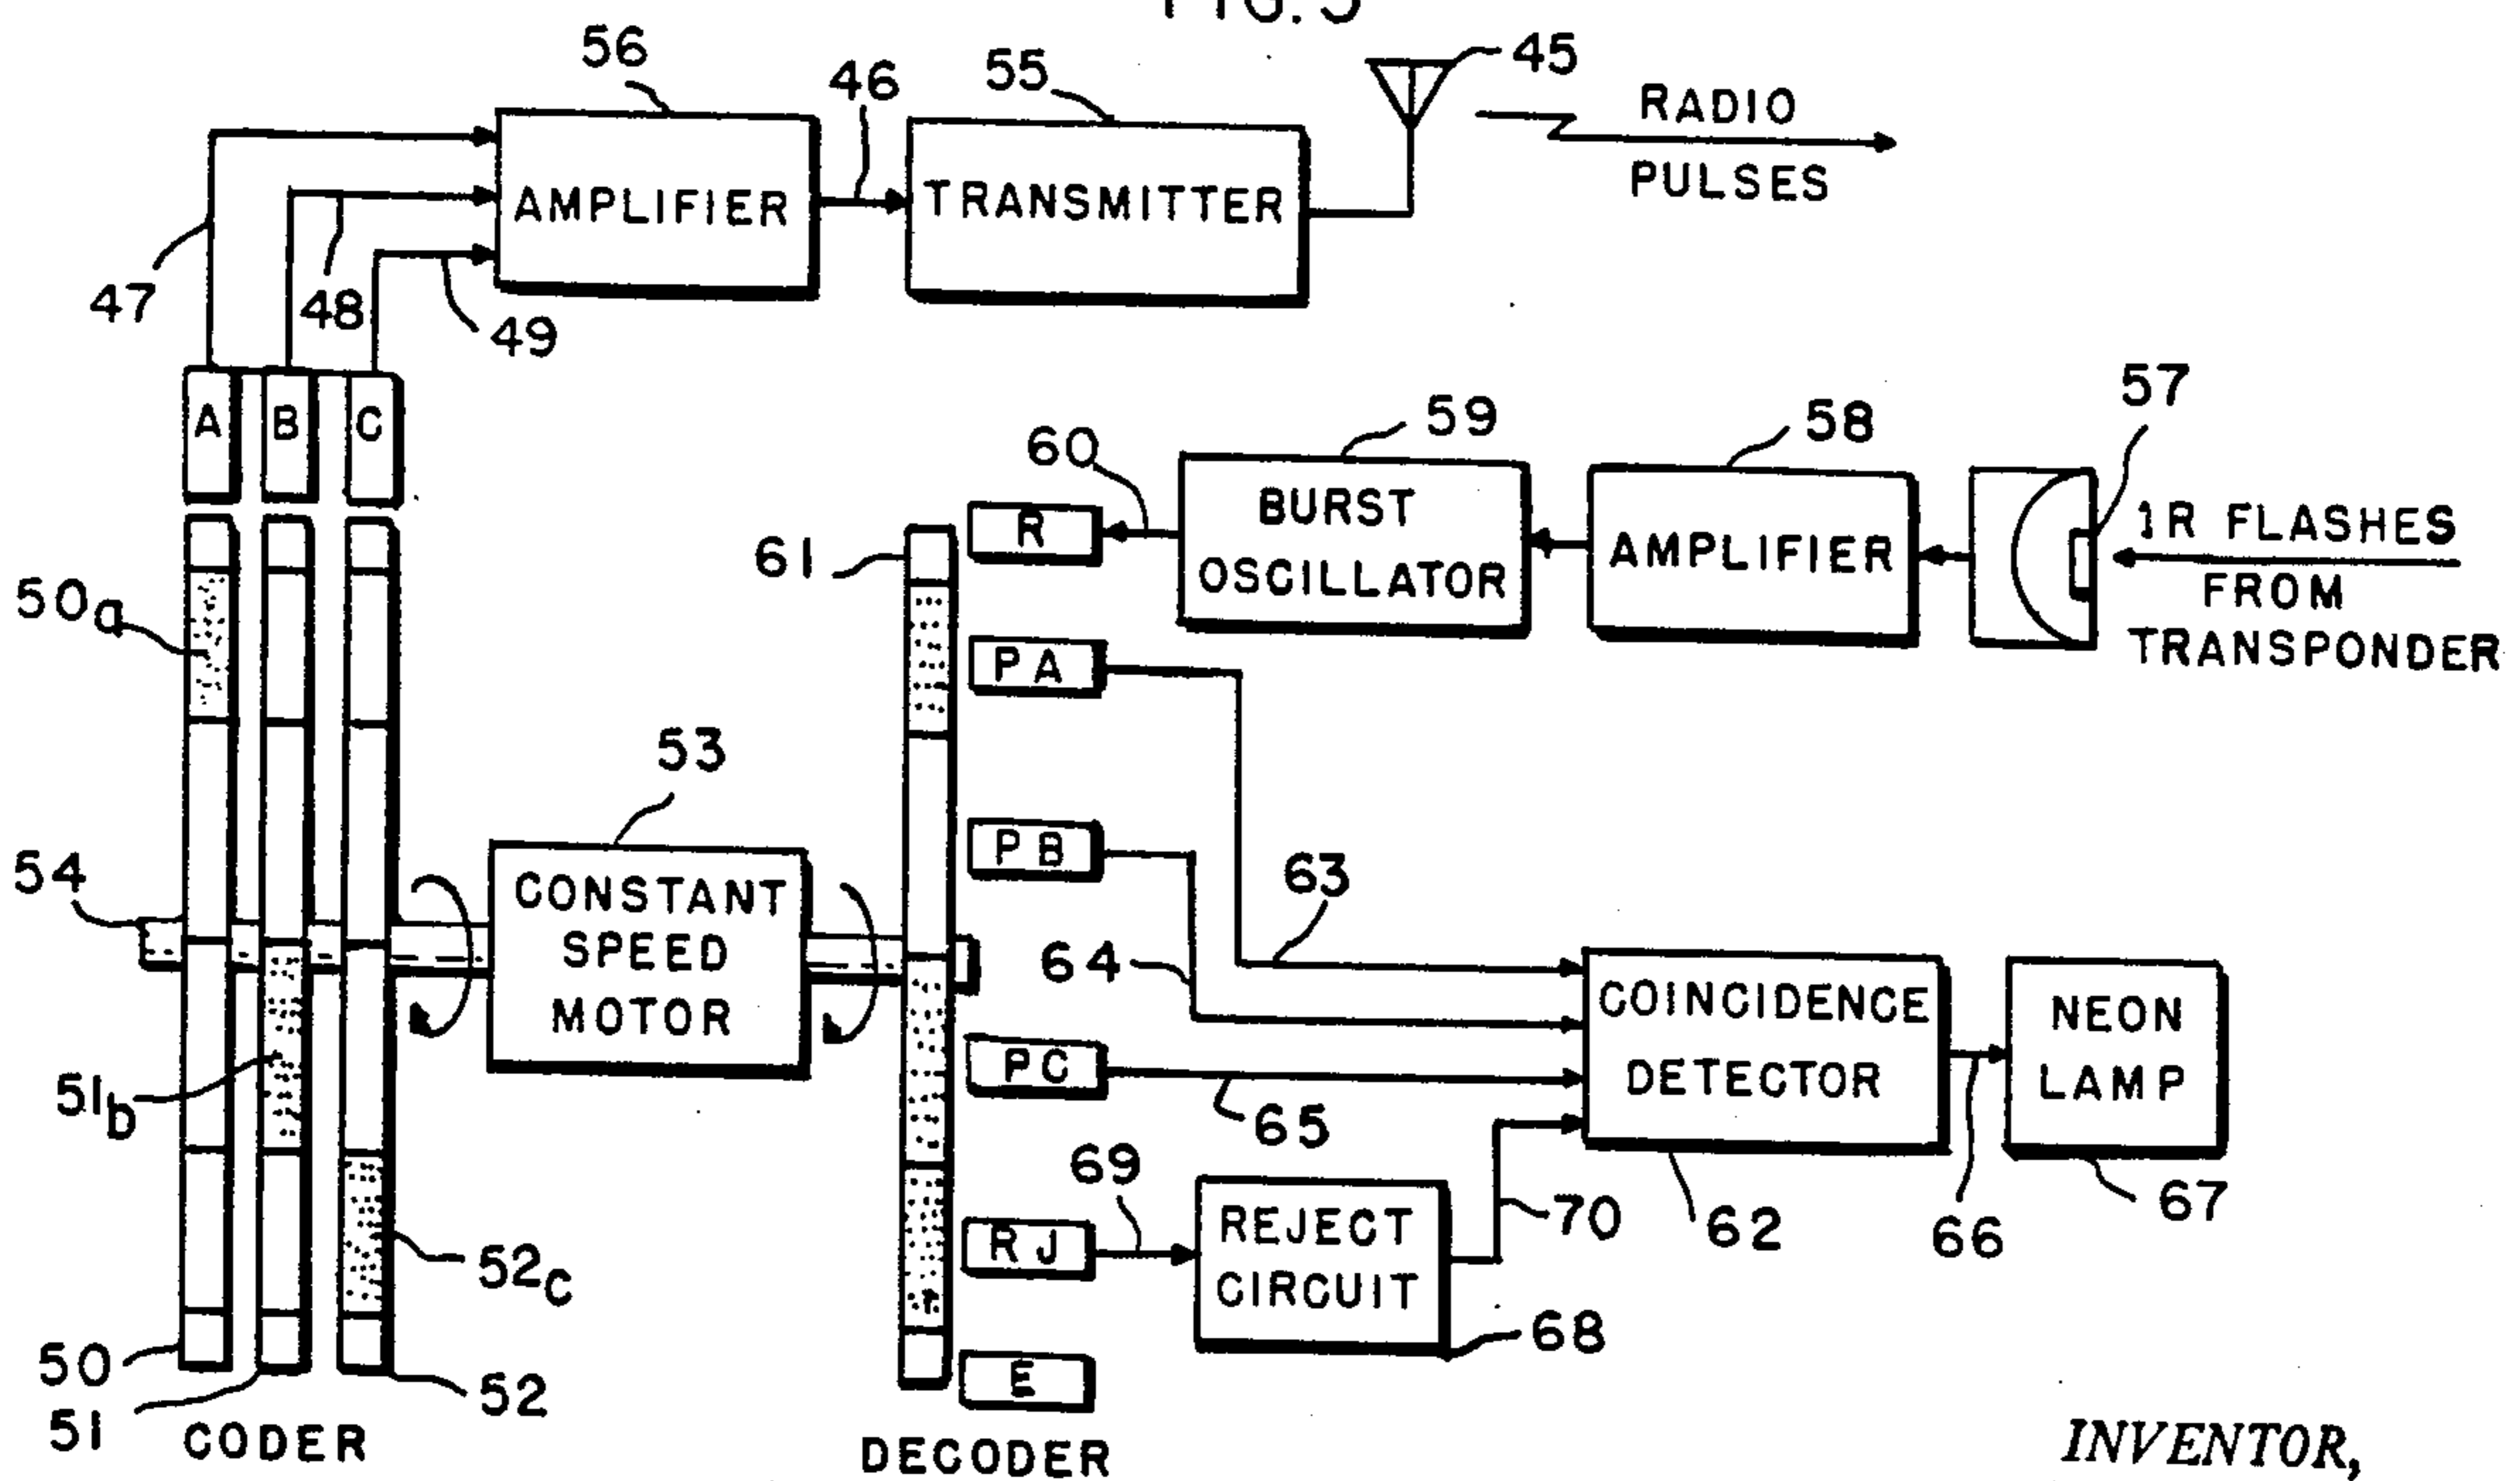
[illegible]

56
46
55
45
RADIO PULSES
AMPLIFIER
TRANSMITTER
47
48
49
A
B
C
57
59
58
60
BURST OSCILLATOR
AMPLIFIER
IR FLASHES FROM TRANSPONDER
R
61
50a
PA
53
PB
63
54
CONSTANT SPEED MOTOR
64
COINCIDENCE DETECTOR
NEON LAMP
PC
65
51b
69
REJECT CIRCUIT
70
62
66
67
RJ
52c
68
50
E
52
51
CODER
DECODER
INVENTOR,